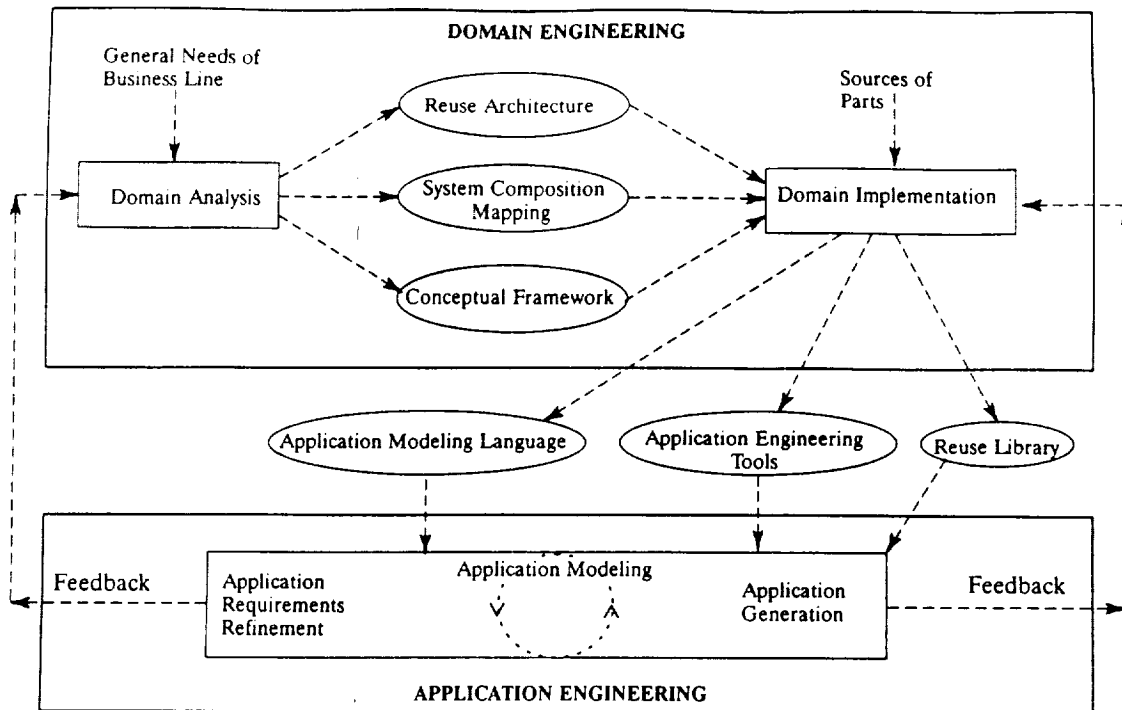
DOMAIN ENGINEERING

General Needs of Business Line

Domain Analysis

Reuse Architecture

System Composition Mapping

Conceptual Framework

Sources of Parts

Domain Implementation

Application Modeling Language

Application Engineering Tools

Reuse Library

Feedback

Application Requirements Refinement

Application Modeling

Application Generation

Feedback

APPLICATION ENGINEERING